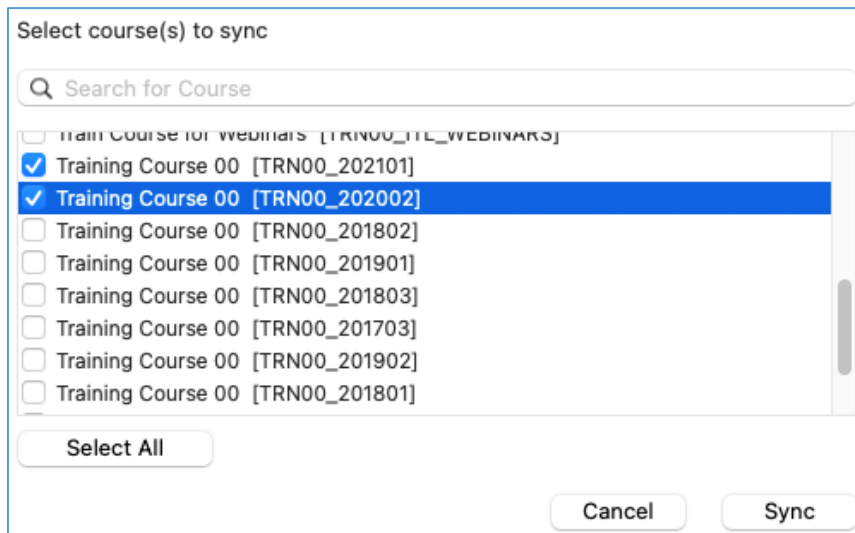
Select course(s) to sync

Search for Course

Train Course for Webinars [TRN00_ITL_WEBINARS]

Training Course 00 [TRN00_202101]

Training Course 00 [TRN00_202002]

Training Course 00 [TRN00_201802]

Training Course 00 [TRN00_201901]

Training Course 00 [TRN00_201803]

Training Course 00 [TRN00_201703]

Training Course 00 [TRN00_201902]

Training Course 00 [TRN00_201801]

Select All

Cancel

Sync